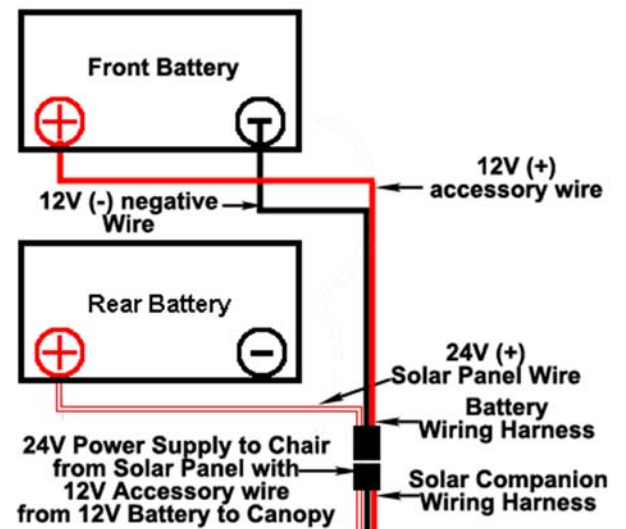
Front Battery

12V (+)
accessory wire

12V (-) negative
Wire

Rear Battery

24V (+)
Solar Panel Wire

Battery
Wiring Harness

24V Power Supply to Chair
from Solar Panel with
12V Accessory wire
from 12V Battery to Canopy

Solar Companion
Wiring Harness